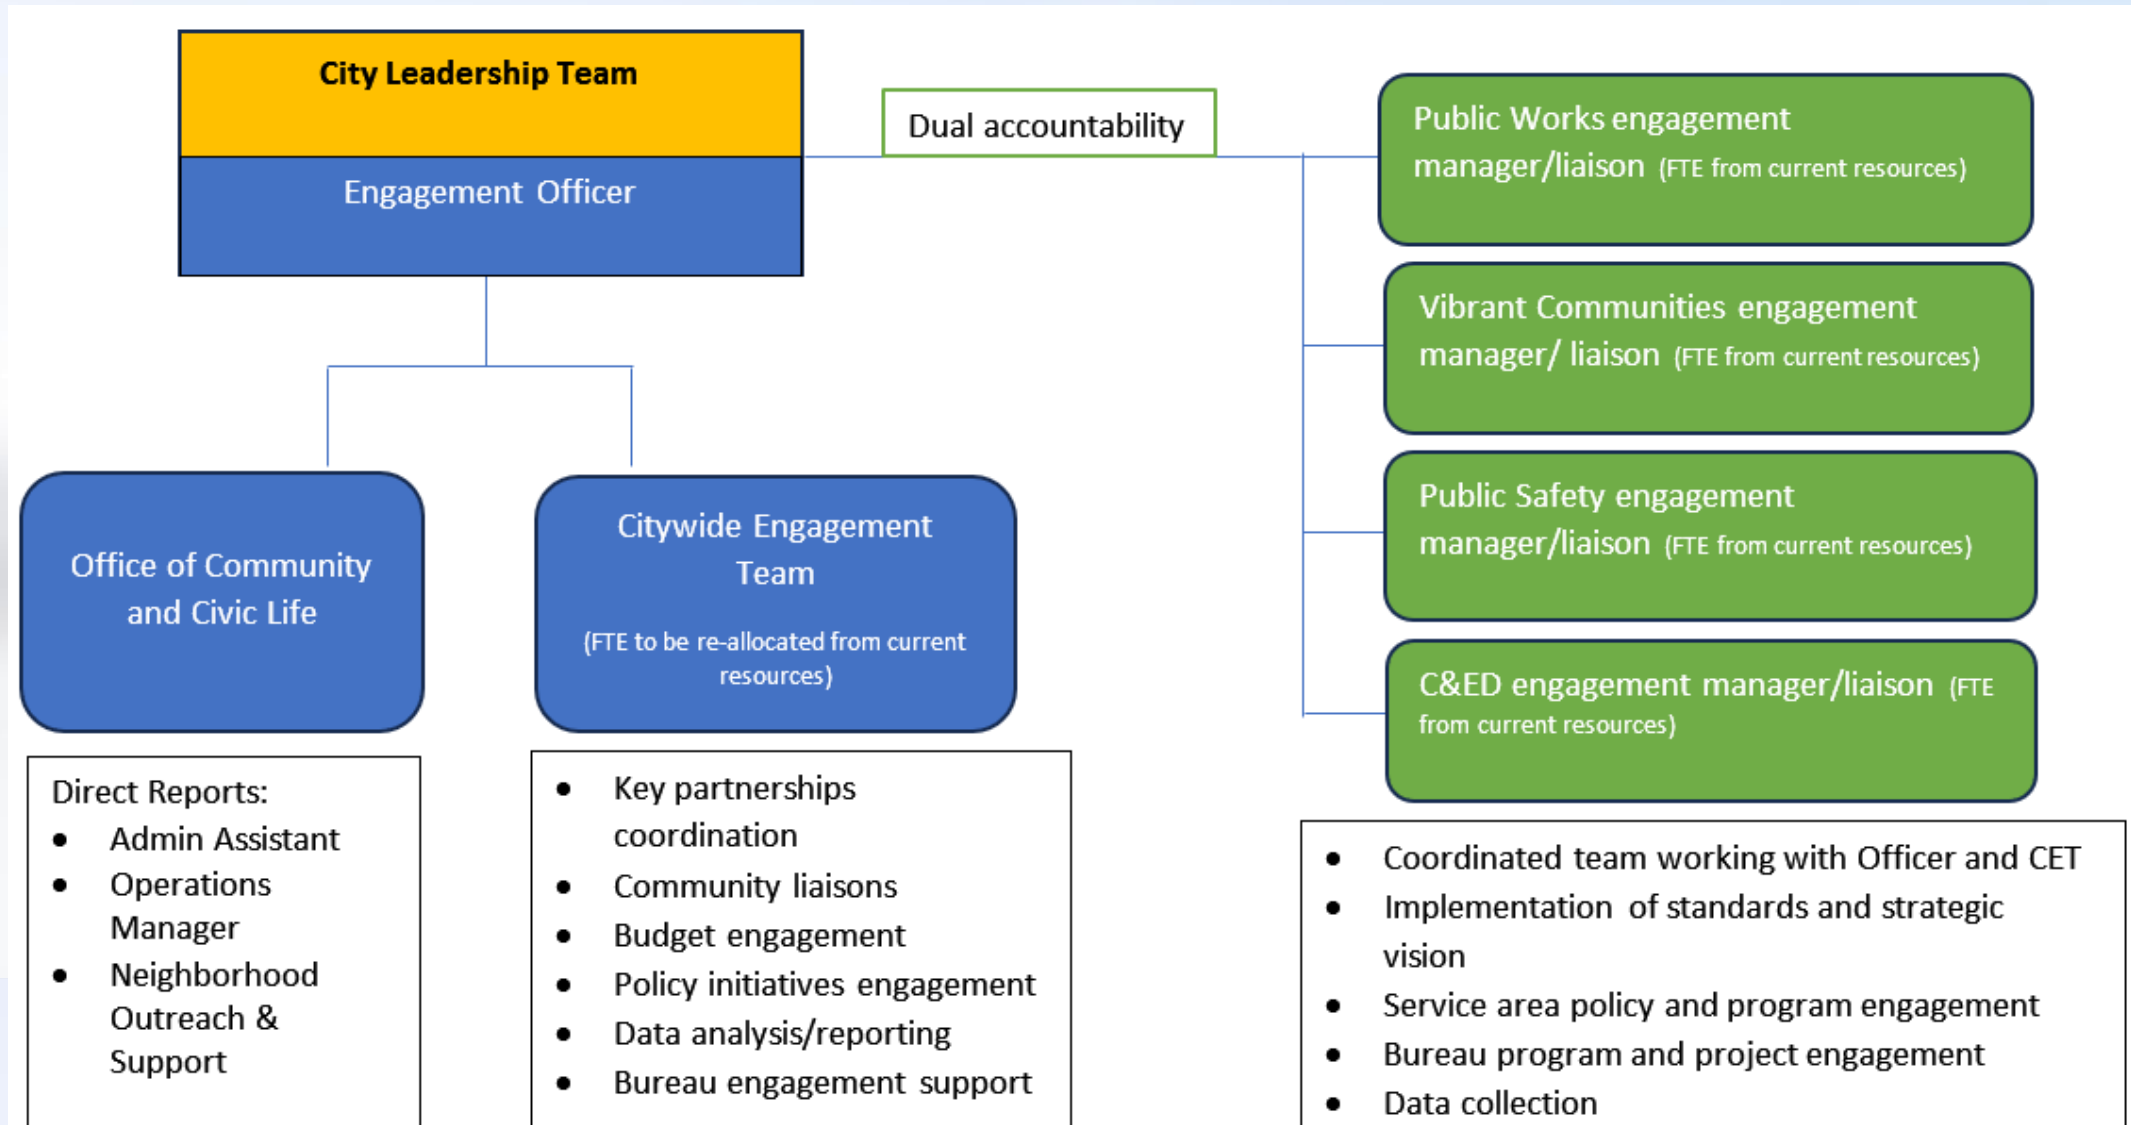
City Leadership Team

Engagement Officer

Dual accountability

Public Works engagement manager/liaison (FTE from current resources)

Vibrant Communities engagement manager/ liaison (FTE from current resources)

Public Safety engagement manager/liaison (FTE from current resources)

C&ED engagement manager/liaison (FTE from current resources)

Office of Community and Civic Life

Citywide Engagement Team

(FTE to be re-allocated from current resources)

Direct Reports:
- Admin Assistant
- Operations Manager
- Neighborhood Outreach & Support

- Key partnerships coordination
- Community liaisons
- Budget engagement
- Policy initiatives engagement
- Data analysis/reporting
- Bureau engagement support

- Coordinated team working with Officer and CET
- Implementation of standards and strategic vision
- Service area policy and program engagement
- Bureau program and project engagement
- Data collection